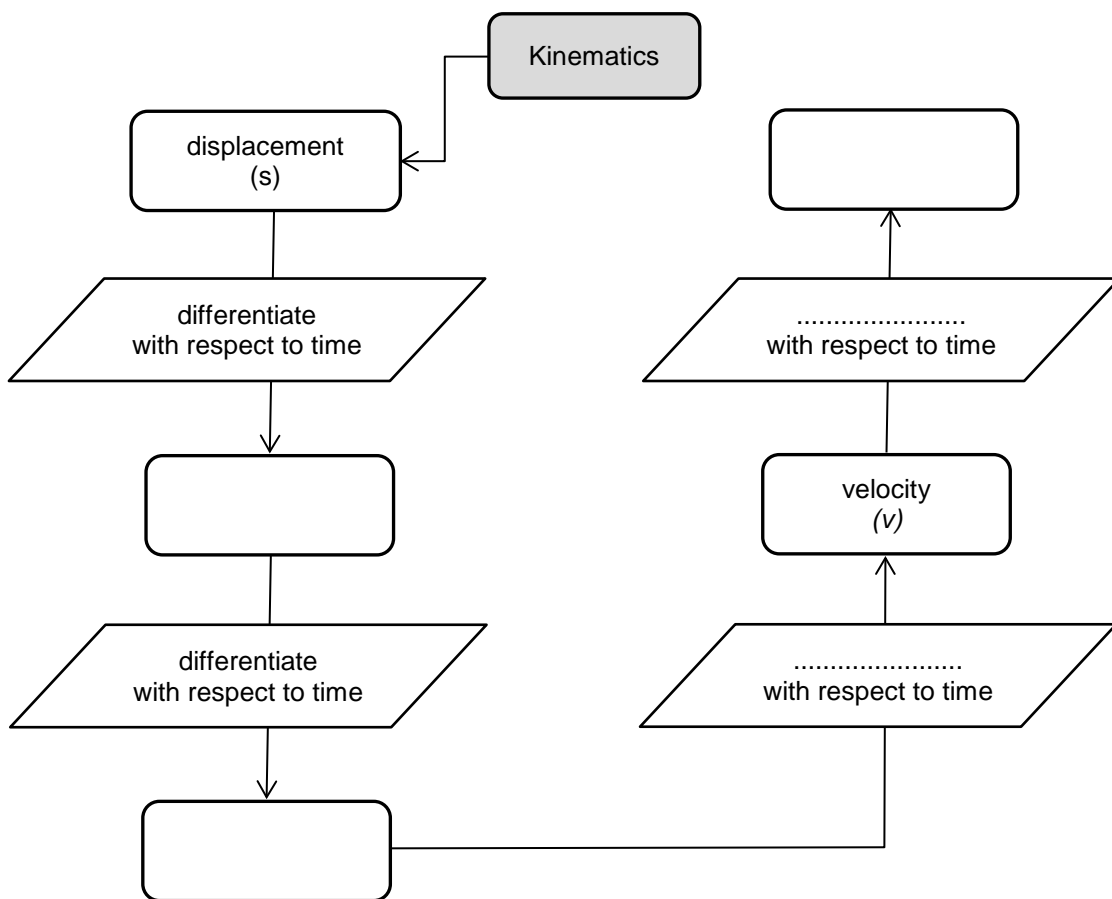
Kinematics

displacement
(s)

differentiate
with respect to time

differentiate
with respect to time

......................
with respect to time

velocity
(v)

......................
with respect to time